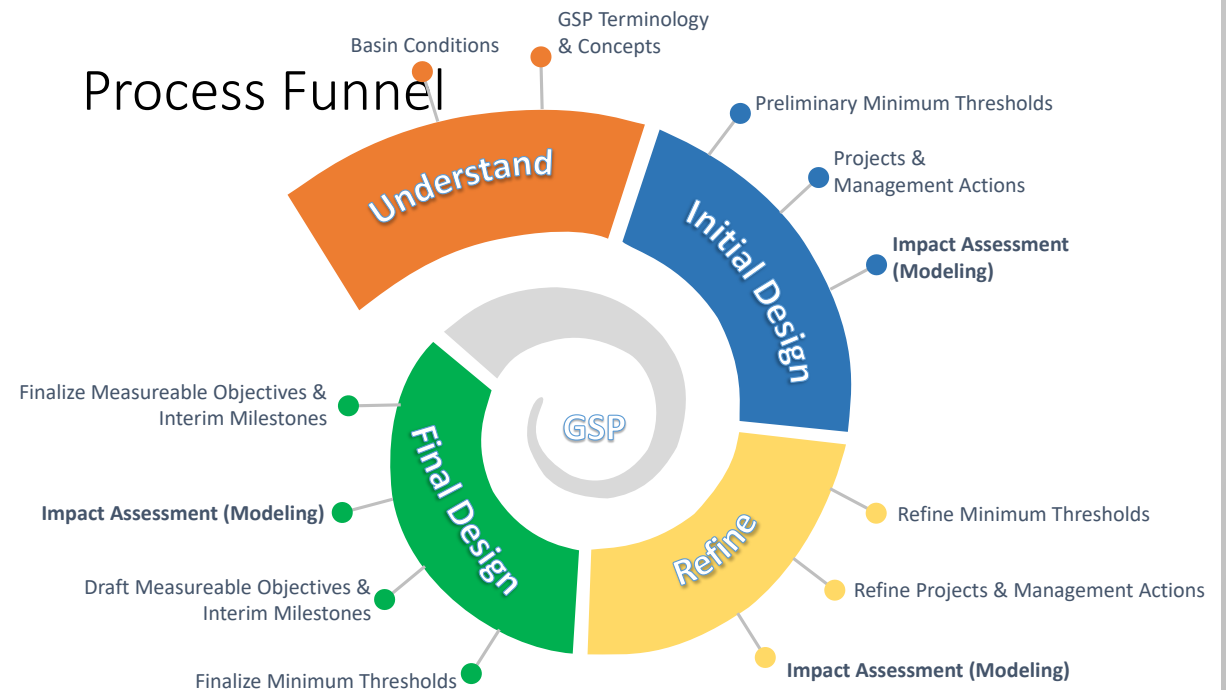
Process Funnel

Basin Conditions

GSP Terminology & Concepts

Understand

Preliminary Minimum Thresholds

Projects & Management Actions

Impact Assessment (Modeling)

Initial Design

Refine Minimum Thresholds

Refine Projects & Management Actions

Impact Assessment (Modeling)

Refine

Finalize Minimum Thresholds

Draft Measureable Objectives & Interim Milestones

Impact Assessment (Modeling)

Finalize Measureable Objectives & Interim Milestones

Final Design

GSP